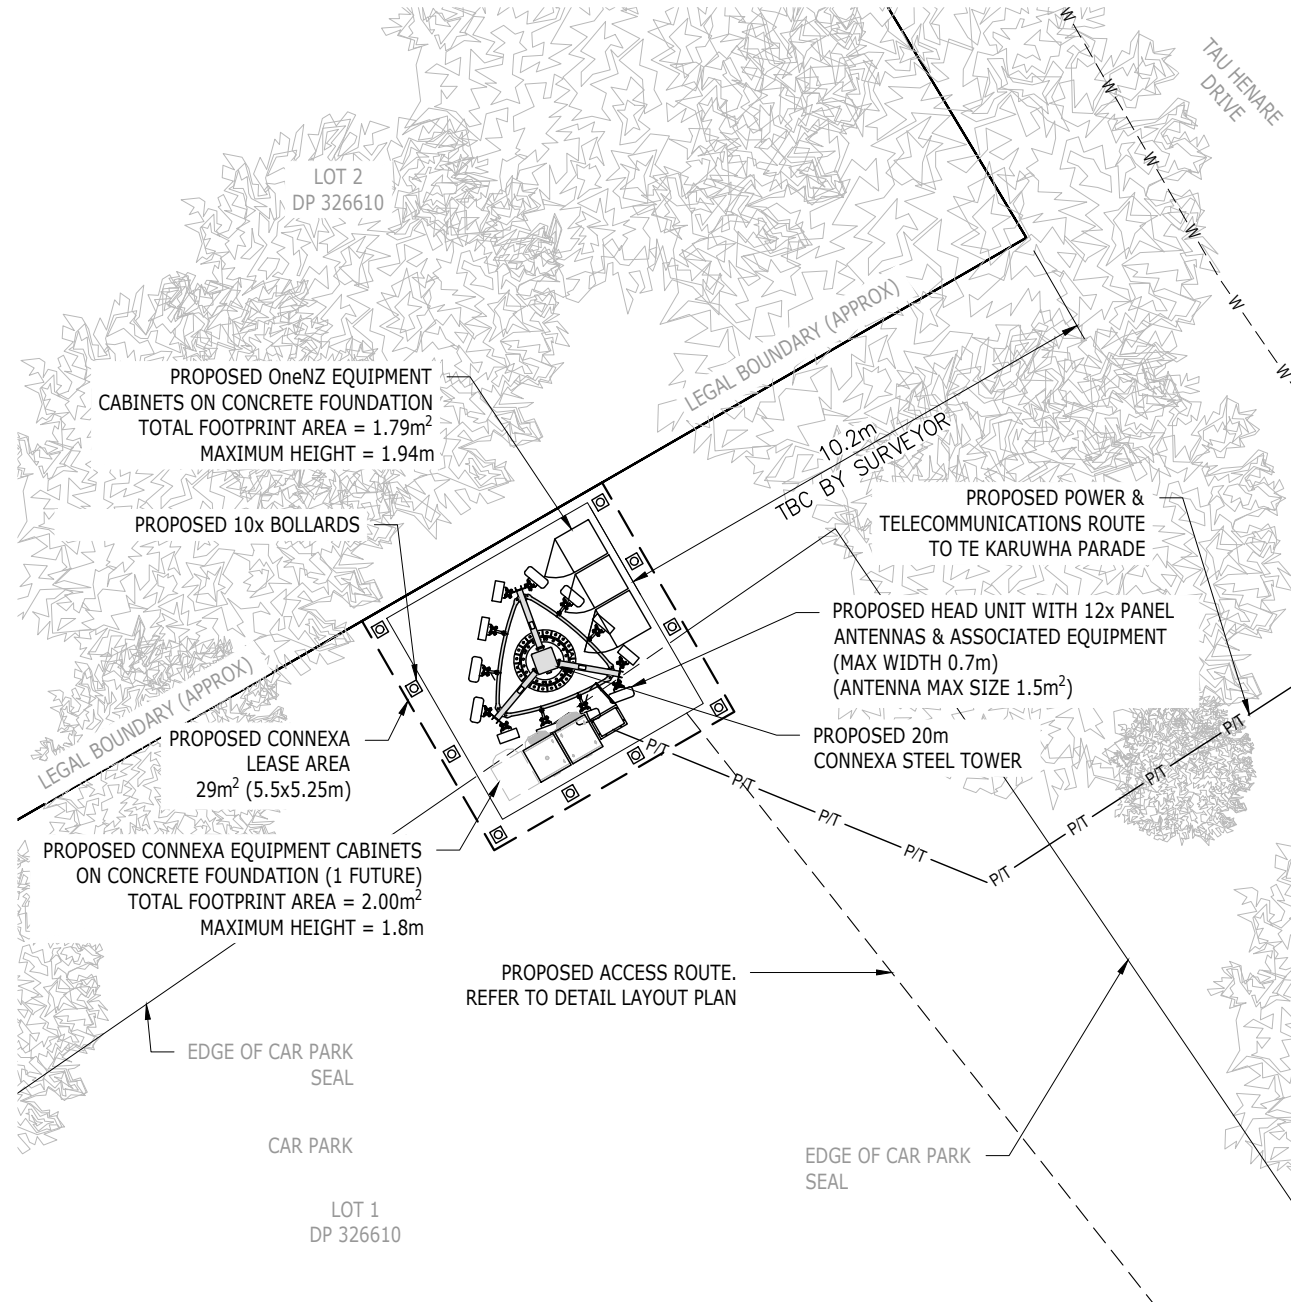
TAU HENARE DRIVE

W W W W W W

LOT 2
DP 326610

LEGAL BOUNDARY (APPROX)

PROPOSED OneNZ EQUIPMENT CABINETS ON CONCRETE FOUNDATION TOTAL FOOTPRINT AREA = 1.79m$^2$ MAXIMUM HEIGHT = 1.94m

10.2m
TBC BY SURVEYOR

PROPOSED POWER & TELECOMMUNICATIONS ROUTE TO TE KARUWHA PARADE

PROPOSED 10x BOLLARDS

PROPOSED HEAD UNIT WITH 12x PANEL ANTENNAS & ASSOCIATED EQUIPMENT (MAX WIDTH 0.7m) (ANTENNA MAX SIZE 1.5m$^2$)

LEGAL BOUNDARY (APPROX)

PROPOSED CONNEXA LEASE AREA 29m$^2$ (5.5x5.25m)

PROPOSED 20m CONNEXA STEEL TOWER

P/T P/T P/T P/T P/T P/T P/T P/T P/T

PROPOSED CONNEXA EQUIPMENT CABINETS ON CONCRETE FOUNDATION (1 FUTURE) TOTAL FOOTPRINT AREA = 2.00m$^2$ MAXIMUM HEIGHT = 1.8m

PROPOSED ACCESS ROUTE. REFER TO DETAIL LAYOUT PLAN

EDGE OF CAR PARK SEAL

CAR PARK

LOT 1
DP 326610

EDGE OF CAR PARK SEAL